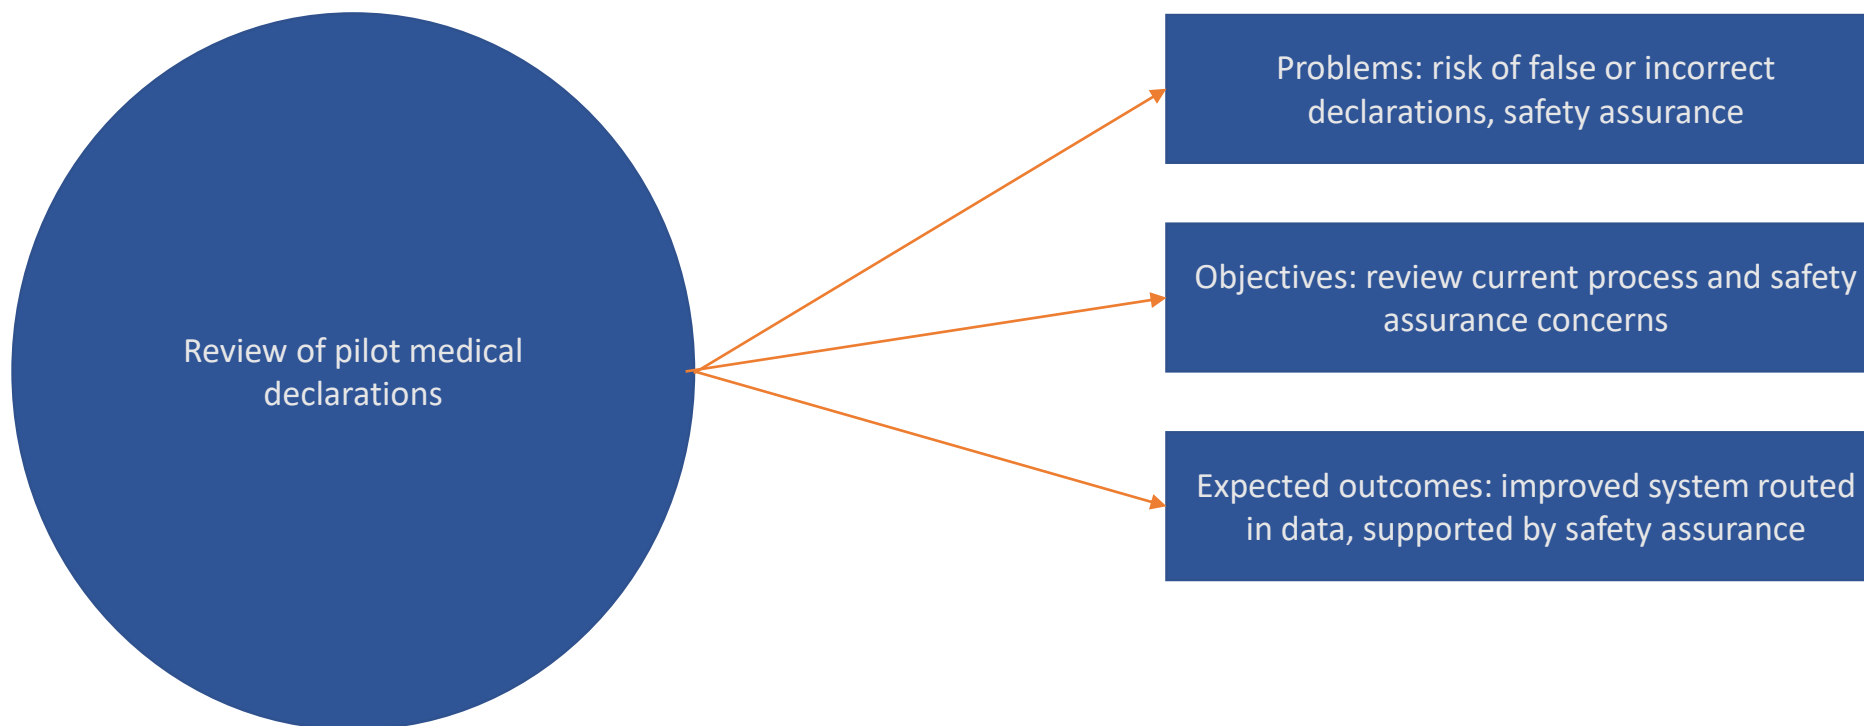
Review of pilot medical declarations

Problems: risk of false or incorrect declarations, safety assurance

Objectives: review current process and safety assurance concerns

Expected outcomes: improved system routed in data, supported by safety assurance